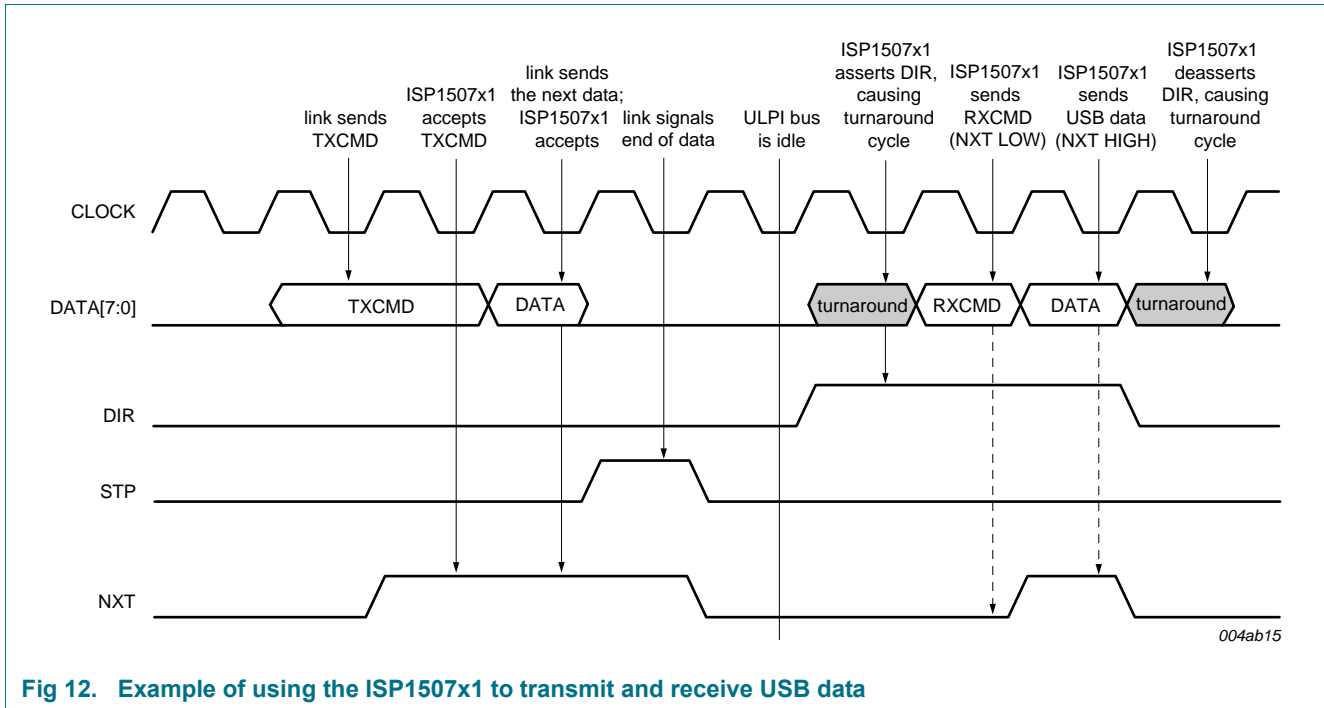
link sends TXCMD

ISP1507x1 accepts TXCMD

link sends the next data; ISP1507x1 accepts

link signals end of data

ULPI bus is idle

ISP1507x1 asserts DIR, causing turnaround cycle

ISP1507x1 sends RXCMD (NXT LOW)

ISP1507x1 sends USB data (NXT HIGH)

ISP1507x1 deasserts DIR, causing turnaround cycle

CLOCK

DATA[7:0]

TXCMD

DATA

turnaround

RXCMD

DATA

turnaround

DIR

STP

NXT

004ab15

Fig 12. Example of using the ISP1507x1 to transmit and receive USB data